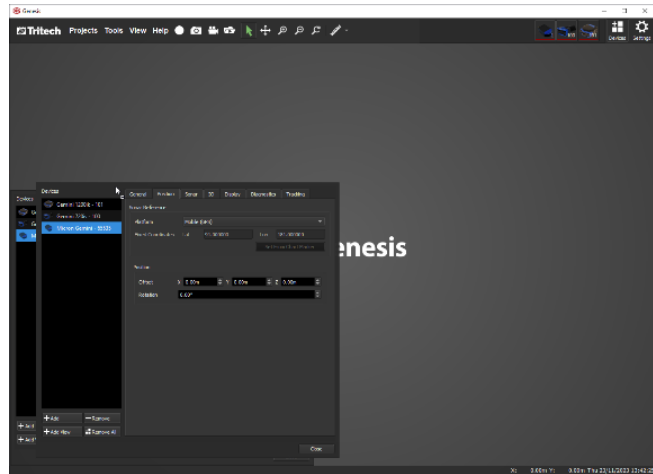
Genesis

Tritech Projects Tools View Help

Devices Settings

Devices

Gemini 1200ik - 101

Gemini 720ik - 101

Micron Gemini - 8555

General Position Sonar 3D Display Diagnostics Tracking

Sonar Reference

Platform Mobile (Unit)

Fixed Coordinates Lat 00.000000 Lon 00.000000

Position

Offset X 0.00m Y 0.00m Z 0.00m

Rotation 0.00°

enesis

+ Add — Remove

+ Add New Remove All

Close

X: 3.60m Y: 0.00m Thu 23/11/2023 12:42